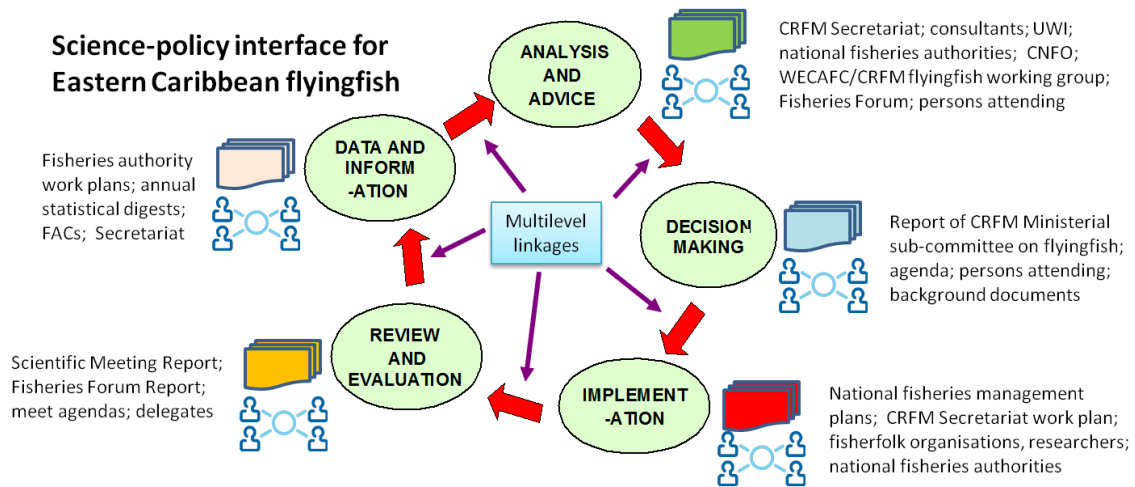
Science-policy interface for Eastern Caribbean flyingfish

ANALYSIS AND ADVICE

CRFM Secretariat; consultants; UWI; national fisheries authorities; CNFO; WECAFC/CRFM flyingfish working group; Fisheries Forum; persons attending

DATA AND INFORM -ATION

Fisheries authority work plans; annual statistical digests; FACs; Secretariat

Multilevel linkages

DECISION MAKING

Report of CRFM Ministerial sub-committee on flyingfish; agenda; persons attending; background documents

REVIEW AND EVALUATION

Scientific Meeting Report; Fisheries Forum Report; meet agendas; delegates

IMPLEMENT -ATION

National fisheries management plans; CRFM Secretariat work plan; fisherfolk organisations, researchers; national fisheries authorities